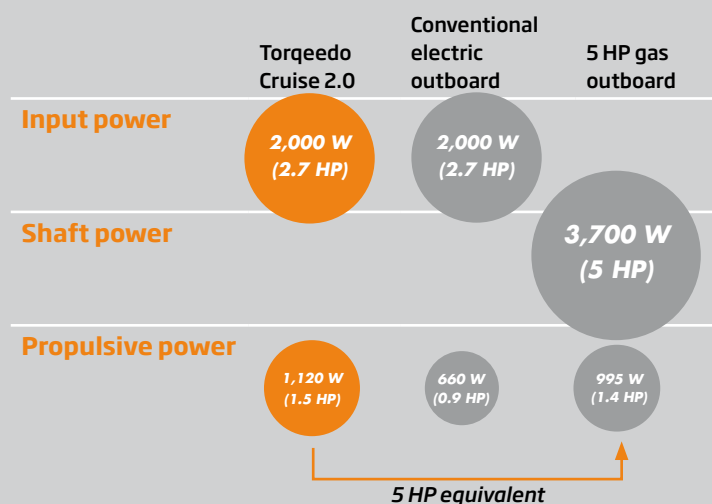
Torqeedo Cruise 2.0

Conventional electric outboard

5 HP gas outboard

Input power

2,000 W (2.7 HP)

2,000 W (2.7 HP)

Shaft power

3,700 W (5 HP)

Propulsive power

1,120 W (1.5 HP)

660 W (0.9 HP)

995 W (1.4 HP)

5 HP equivalent